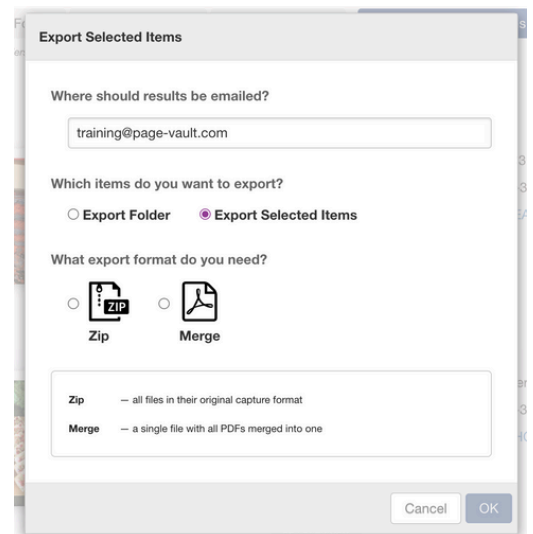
Export Selected Items

Where should results be emailed?

training@page-vault.com

Which items do you want to export?

Export Folder   Export Selected Items

What export format do you need?

ZIP

Zip   Merge

Zip — all files in their original capture format

Merge — a single file with all PDFs merged into one

Cancel   OK